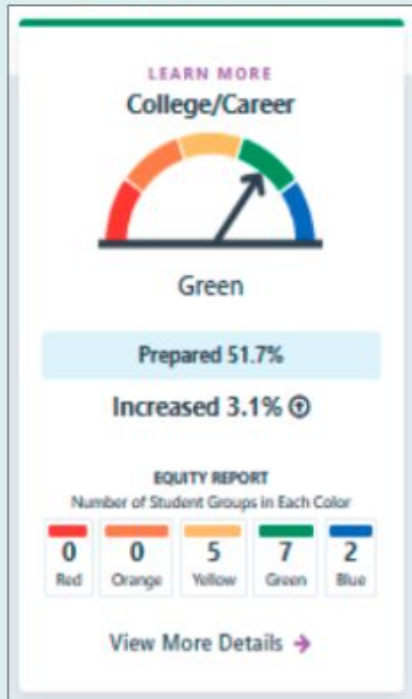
LEARN MORE
College/Career

Green

Prepared 51.7%

Increased 3.1%

EQUITY REPORT
Number of Student Groups in Each Color

| 0 | 0 | 5 | 7 | 2 |
|---|---|---|---|---|
| Red | Orange | Yellow | Green | Blue |

View More Details →